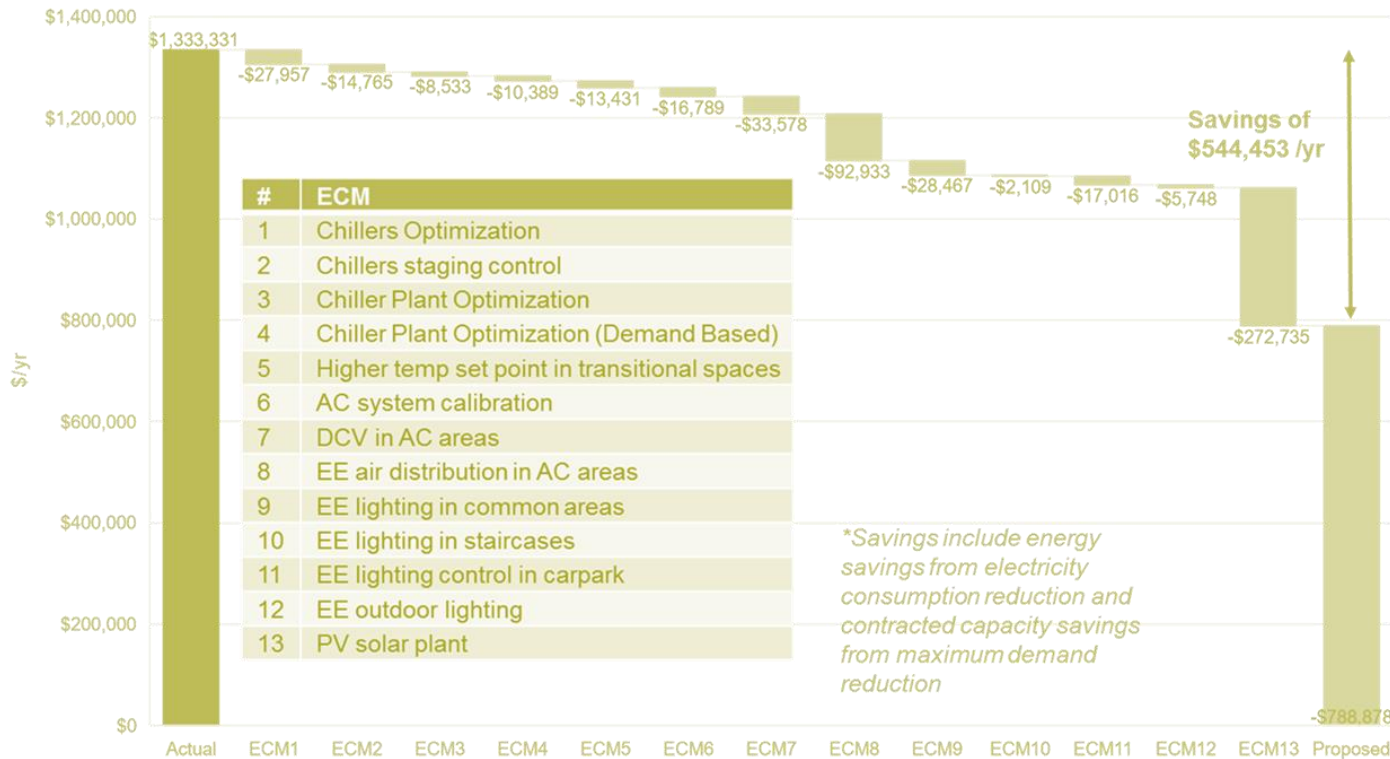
$1,400,000
$1,200,000
$1,000,000
$800,000
$600,000
$400,000
$200,000
$0

$/yr

$1,333,331
-$27,957
-$14,765
-$8,533
-$10,389
-$13,431
-$16,789
-$33,578
-$92,933
-$28,467
-$2,109
-$17,016
-$5,748
-$272,735
-$788,878

Savings of $544,453 /yr

| # | ECM |
|---|---|
| 1 | Chillers Optimization |
| 2 | Chillers staging control |
| 3 | Chiller Plant Optimization |
| 4 | Chiller Plant Optimization (Demand Based) |
| 5 | Higher temp set point in transitional spaces |
| 6 | AC system calibration |
| 7 | DCV in AC areas |
| 8 | EE air distribution in AC areas |
| 9 | EE lighting in common areas |
| 10 | EE lighting in staircases |
| 11 | EE lighting control in carpark |
| 12 | EE outdoor lighting |
| 13 | PV solar plant |

*Savings include energy savings from electricity consumption reduction and contracted capacity savings from maximum demand reduction

Actual ECM1 ECM2 ECM3 ECM4 ECM5 ECM6 ECM7 ECM8 ECM9 ECM10 ECM11 ECM12 ECM13 Proposed